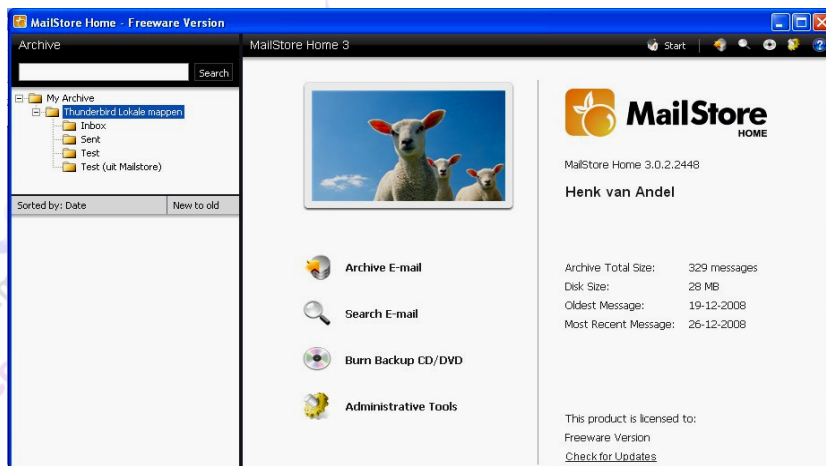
MailStore Home - Freeware Version

Archive

Search

My Archive
Thunderbird Lokale mappen
Inbox
Sent
Test
Test (uit Mailstore)

Sorted by: Date
New to old

MailStore Home 3

Start

MailStore HOME

MailStore Home 3.0.2.2448

Henk van Andel

Archive E-mail

Search E-mail

Burn Backup CD/DVD

Administrative Tools

| Archive Total Size: | 329 messages |
|---|---|
| Disk Size: | 28 MB |
| Oldest Message: | 19-12-2008 |
| Most Recent Message: | 26-12-2008 |

This product is licensed to:
Freeware Version
Check for Updates